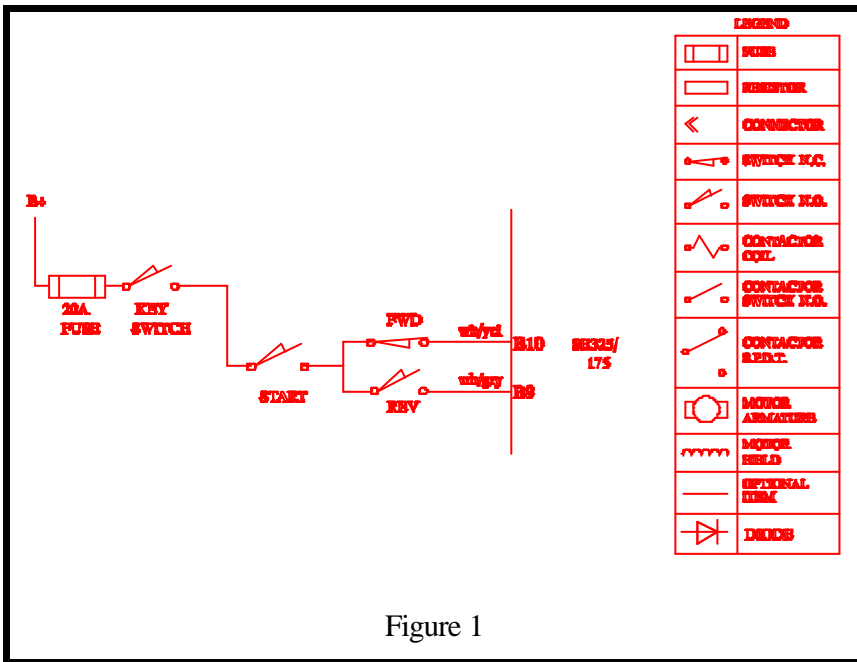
LEGEND

FUSE

RESISTOR

CONNECTOR

SWITCH N.C.

SWITCH N.O.

CONTACTOR COIL

CONTACTOR SWITCH N.O.

CONTACTOR S.P.D.T.

MOTOR ARMATURE

MOTOR FIELD

OPTIONAL ITEM

DIODE

B+

20A. FUSE

KEY SWITCH

START

FWD

REV

wh/yel

wh/gry

B10

B9

SE325/ 175

Figure 1